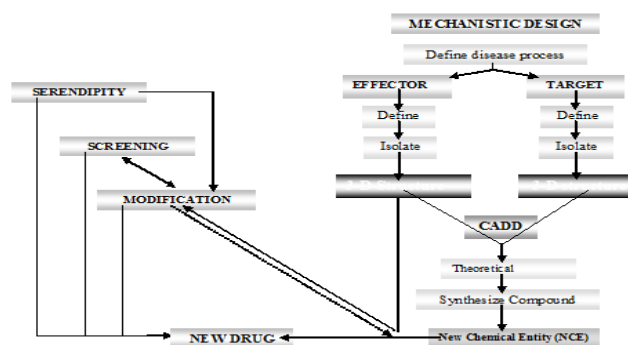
MECHANISTIC DESIGN

Define disease process

EFFECTOR

TARGET

Define

Define

Isolate

Isolate

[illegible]

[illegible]

SERENDIPITY

SCREENING

MODIFICATION

CADD

Theoretical

Synthesize Compound

NEW DRUG

New Chemical Entity (NCE)